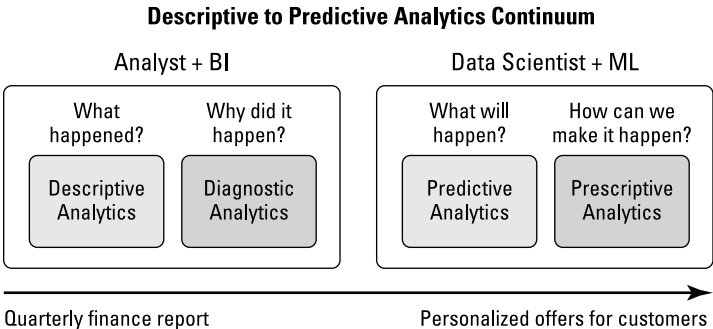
Descriptive to Predictive Analytics Continuum

Analyst + BI

What happened?

Descriptive Analytics

Why did it happen?

Diagnostic Analytics

Data Scientist + ML

What will happen?

Predictive Analytics

How can we make it happen?

Prescriptive Analytics

Quarterly finance report

Personalized offers for customers